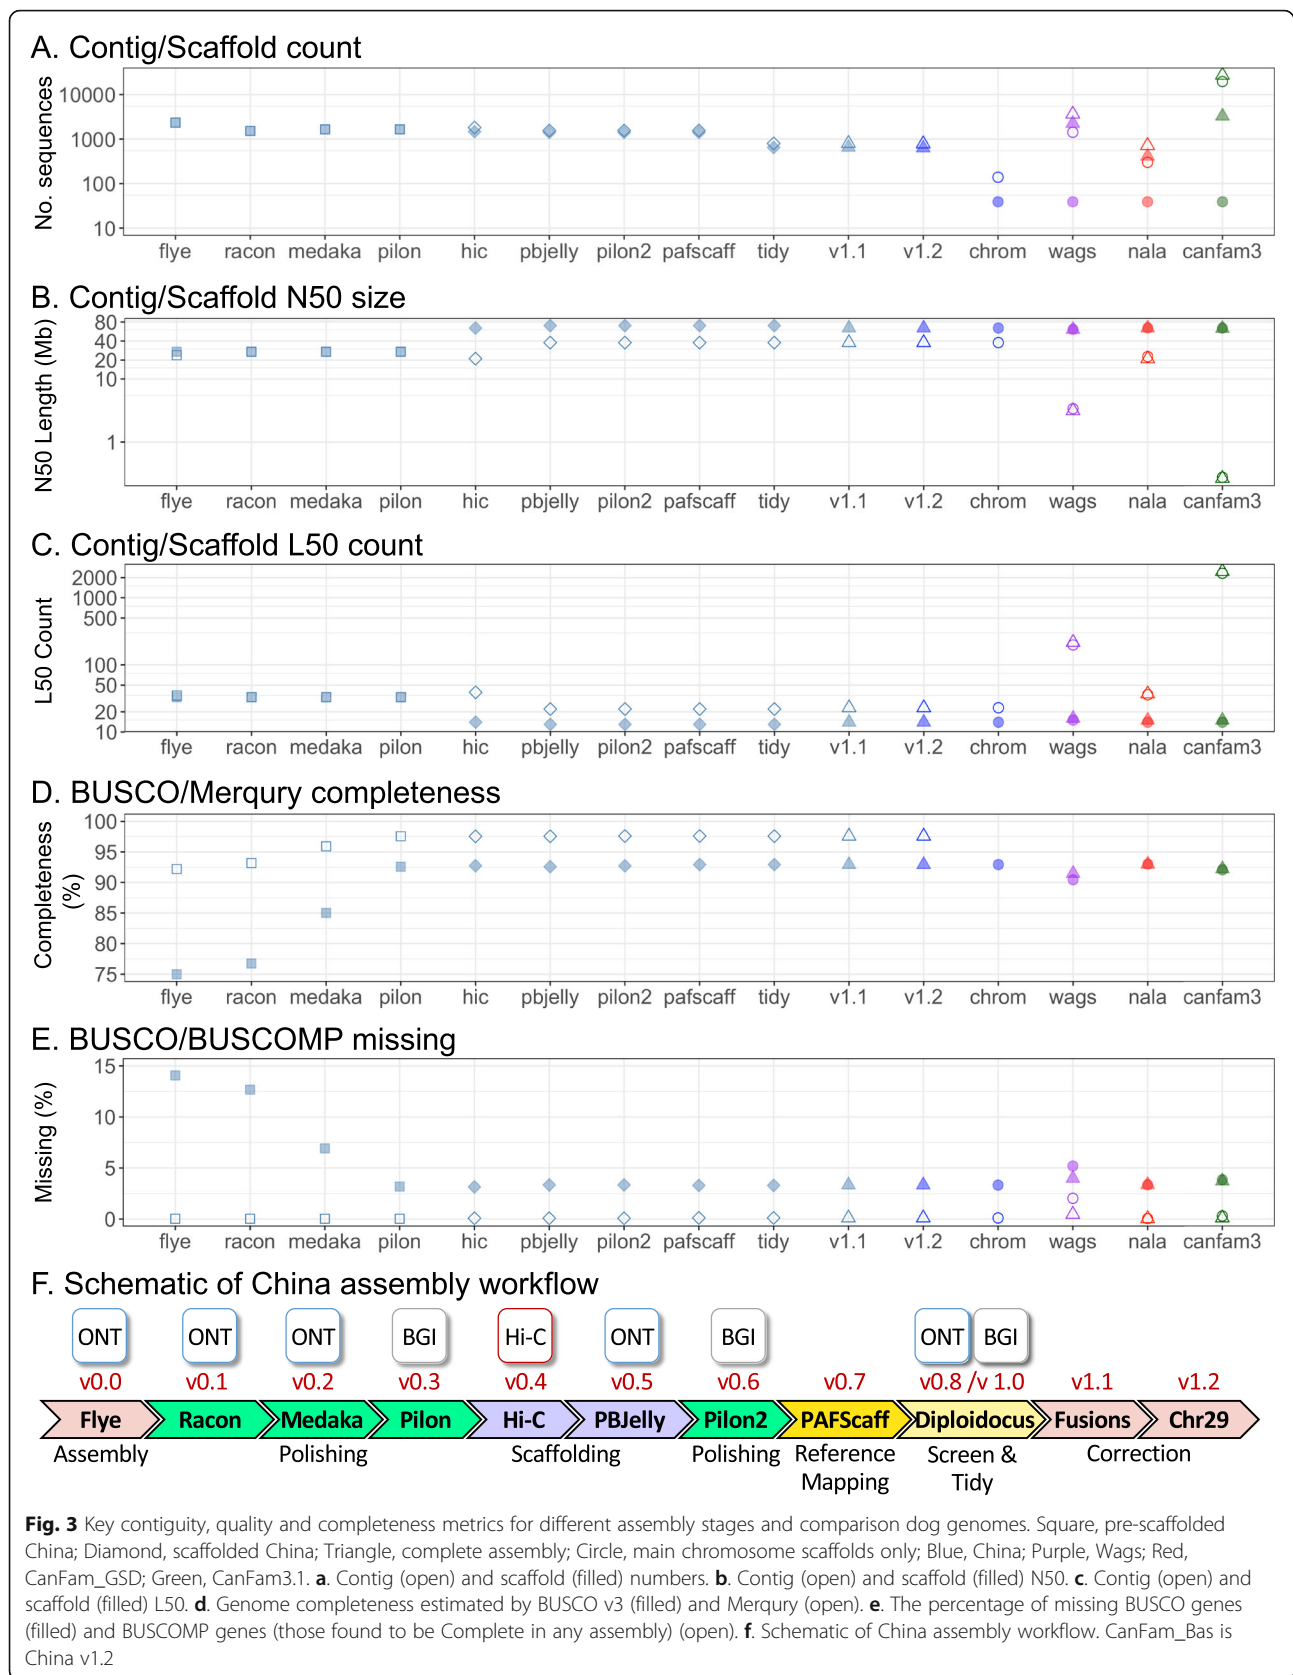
A. Contig/Scaffold count

No. sequences

10000
1000
100
10

flye racon medaka pilon hic pbjelly pilon2 pafscaff tidy v1.1 v1.2 chrom wags nala canfam3

B. Contig/Scaffold N50 size

N50 Length (Mb)

80
40
20
10
1

flye racon medaka pilon hic pbjelly pilon2 pafscaff tidy v1.1 v1.2 chrom wags nala canfam3

C. Contig/Scaffold L50 count

L50 Count

2000
1000
500
100
50
20
10

flye racon medaka pilon hic pbjelly pilon2 pafscaff tidy v1.1 v1.2 chrom wags nala canfam3

D. BUSCO/Merqury completeness

Completeness (%)

100
95
90
85
80
75

flye racon medaka pilon hic pbjelly pilon2 pafscaff tidy v1.1 v1.2 chrom wags nala canfam3

E. BUSCO/BUSCOMP missing

Missing (%)

15
10
5
0

flye racon medaka pilon hic pbjelly pilon2 pafscaff tidy v1.1 v1.2 chrom wags nala canfam3

F. Schematic of China assembly workflow

ONT ONT ONT BGI Hi-C ONT BGI ONT BGI

v0.0 v0.1 v0.2 v0.3 v0.4 v0.5 v0.6 v0.7 v0.8 /v 1.0 v1.1 v1.2

Flye Racon Medaka Pilon Hi-C PBJelly Pilon2 PAFScaff Diploidocus Fusions Chr29

Assembly Polishing Scaffolding Polishing Reference Mapping Screen & Tidy Correction

**Fig. 3** Key contiguity, quality and completeness metrics for different assembly stages and comparison dog genomes. Square, pre-scaffolded China; Diamond, scaffolded China; Triangle, complete assembly; Circle, main chromosome scaffolds only; Blue, China; Purple, Wags; Red, CanFam_GSD; Green, CanFam3.1. **a**. Contig (open) and scaffold (filled) numbers. **b**. Contig (open) and scaffold (filled) N50. **c**. Contig (open) and scaffold (filled) L50. **d**. Genome completeness estimated by BUSCO v3 (filled) and Merqury (open). **e**. The percentage of missing BUSCO genes (filled) and BUSCOMP genes (those found to be Complete in any assembly) (open). **f**. Schematic of China assembly workflow. CanFam_Bas is China v1.2